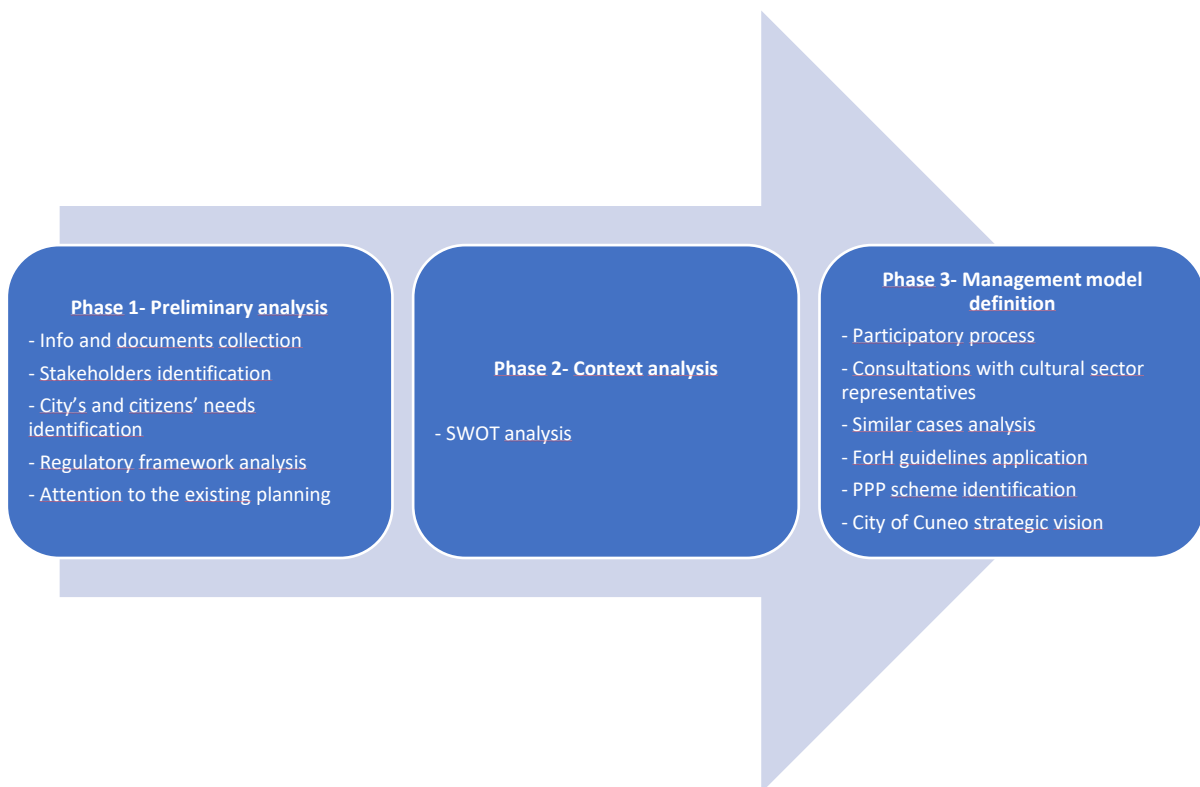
Phase 1- Preliminary analysis

- Info and documents collection
- Stakeholders identification
- City's and citizens' needs identification
- Regulatory framework analysis
- Attention to the existing planning

Phase 2- Context analysis

- SWOT analysis

Phase 3- Management model definition

- Participatory process
- Consultations with cultural sector representatives
- Similar cases analysis
- ForH guidelines application
- PPP scheme identification
- City of Cuneo strategic vision